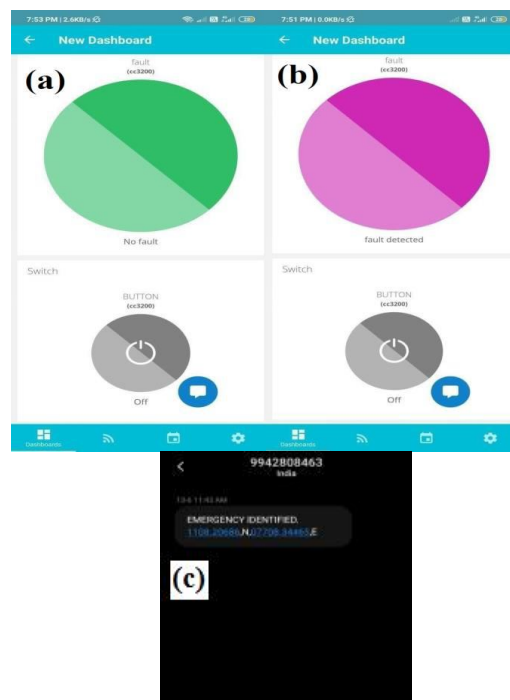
7:53 PM | 2.6KB/s

New Dashboard

(a)

fault
(cc3200)

No fault

Switch

BUTTON
(cc3200)

Off

Dashboards

7:51 PM | 0.0KB/s

New Dashboard

(b)

fault
(cc3200)

fault detected

Switch

BUTTON
(cc3200)

Off

Dashboards

9942808463
India

13-6 11:43 AM

EMERGENCY IDENTIFIED,
1108.20686,N,07708.34465,E

(c)